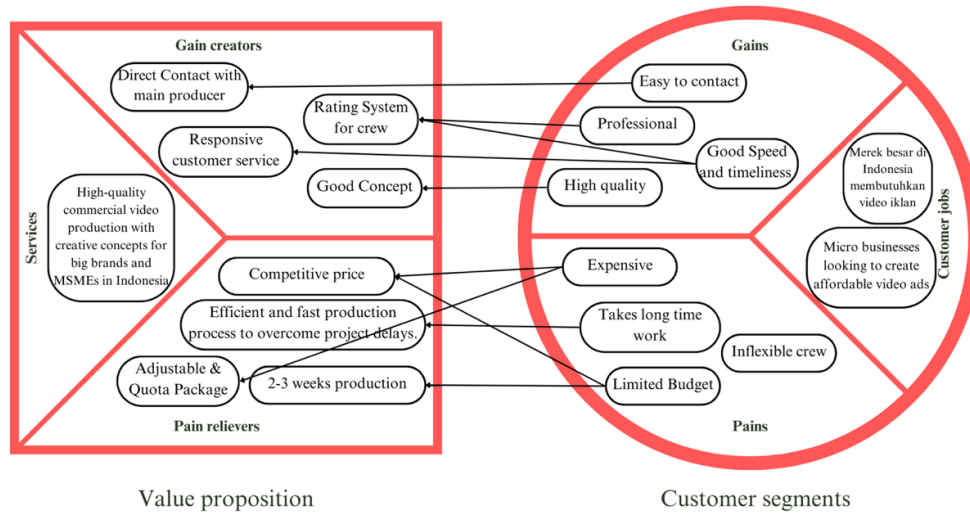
Gain creators

Direct Contact with main producer

Rating System for crew

Responsive customer service

Good Concept

Services

High-quality commercial video production with creative concepts for big brands and MSMEs in Indonesia

Competitive price

Efficient and fast production process to overcome project delays.

Adjustable & Quota Package

2-3 weeks production

Pain relievers

Gains

Easy to contact

Professional

Good Speed and timeliness

High quality

Merek besar di Indonesia membutuhkan video iklan

Micro businesses looking to create affordable video ads

Customer jobs

Expensive

Takes long time work

Inflexible crew

Limited Budget

Pains

Value proposition

Customer segments